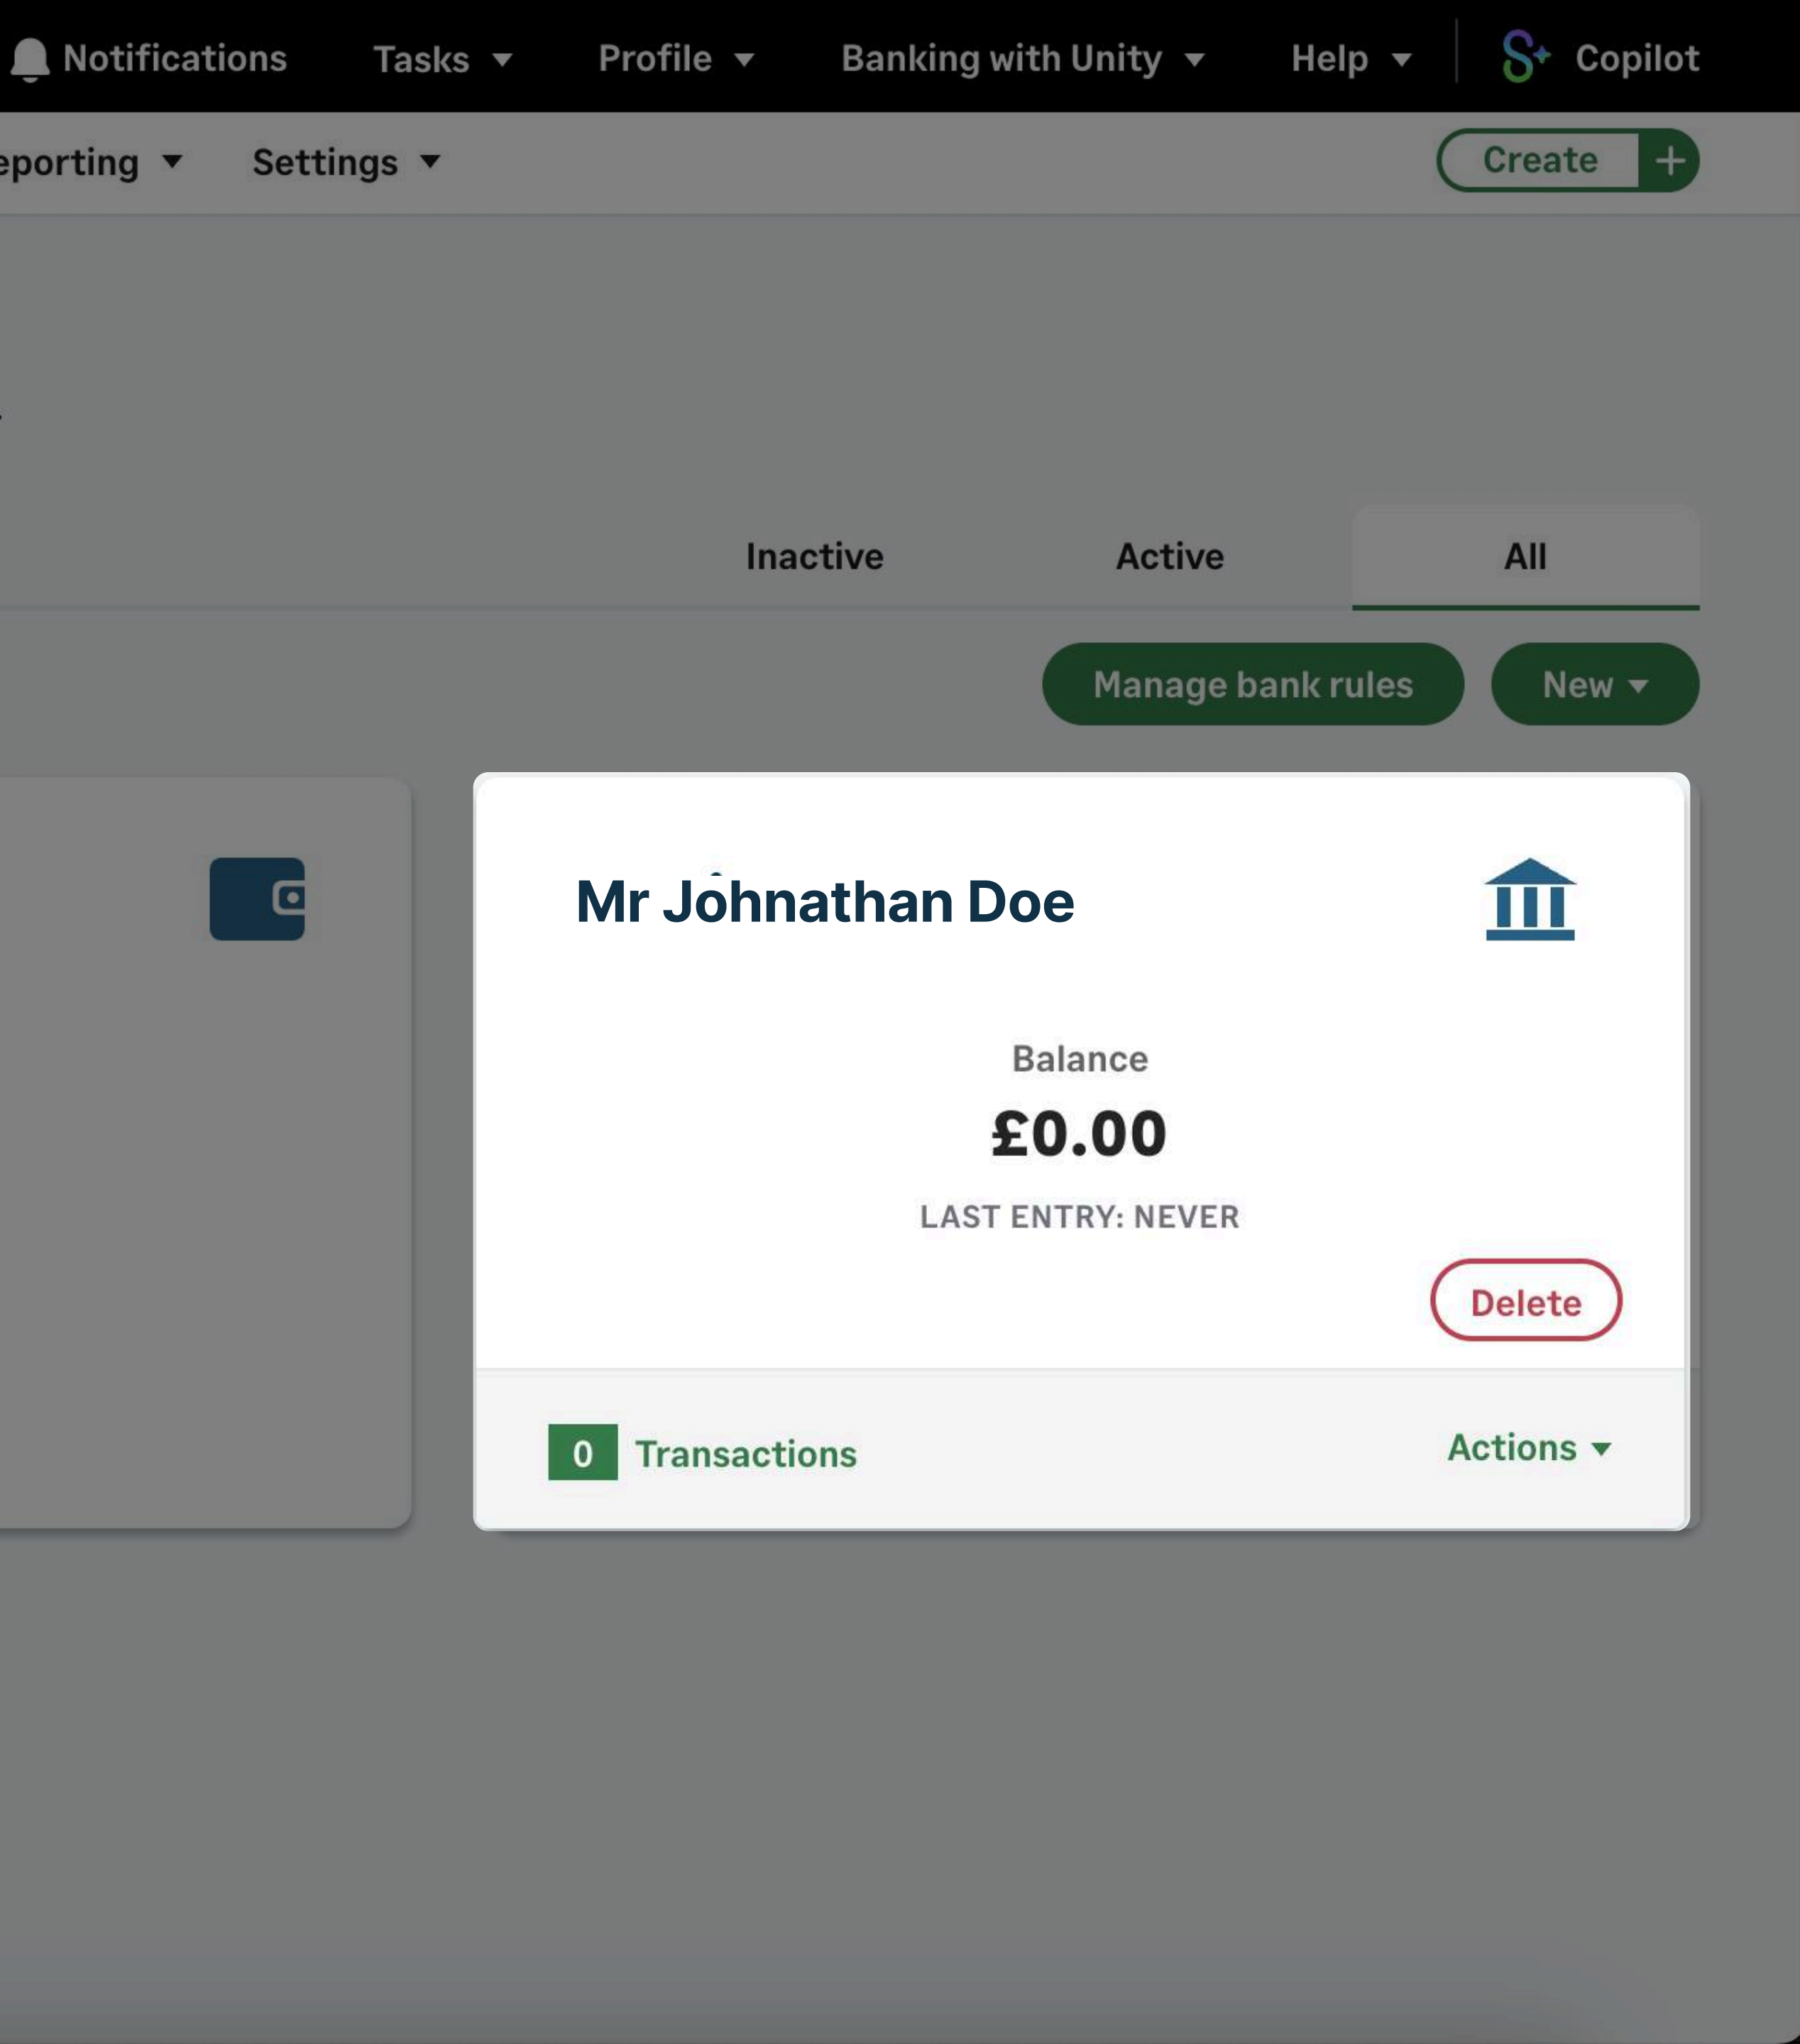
Notifications Tasks ▾ Profile ▾ Banking with Unity ▾ Help ▾ Copilot

eporting ▾ Settings ▾ Create +

Inactive Active All

Manage bank rules New ▾

Mr Johnathan Doe

Balance

£0.00

LAST ENTRY: NEVER

Delete

0 Transactions

Actions ▾